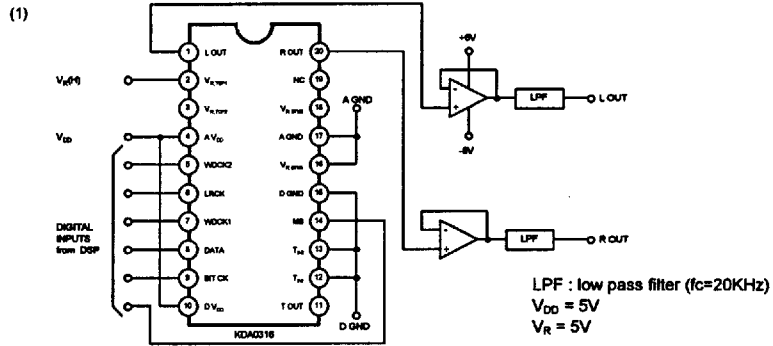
(1)

$V_R(H)$

$V_{DD}$

DIGITAL INPUTS from DSP

1 L OUT
2 $V_{R\,TOPH}$
3 $V_{R\,TOPF}$
4 $AV_{DD}$
5 WDCK2
6 LRCK
7 WDCK1
8 DATA
9 BIT CK
10 $DV_{DD}$

20 R OUT
19 NC
18 $V_{R\,BPMS}$
17 A GND
16 $V_{R\,BPMS}$
15 D GND
14 MS
13 $T_{M2}$
12 $T_{M1}$
11 T OUT

KDA0316

A GND

D GND

+5V

-5V

LPF

L OUT

LPF

R OUT

LPF : low pass filter (fc=20KHz)
$V_{DD}$ = 5V
$V_R$ = 5V